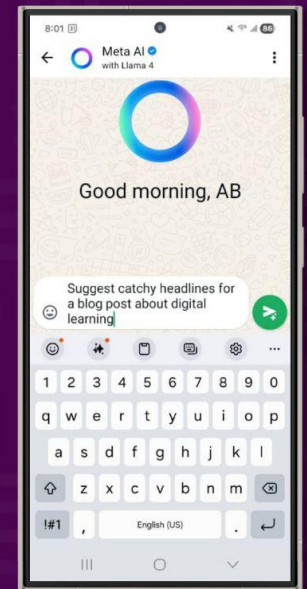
8:01

Meta AI
with Llama 4

Good morning, AB

Suggest catchy headlines for a blog post about digital learning

1 2 3 4 5 6 7 8 9 0
q w e r t y u i o p
a s d f g h j k l
z x c v b n m
!#1 , English (US) .